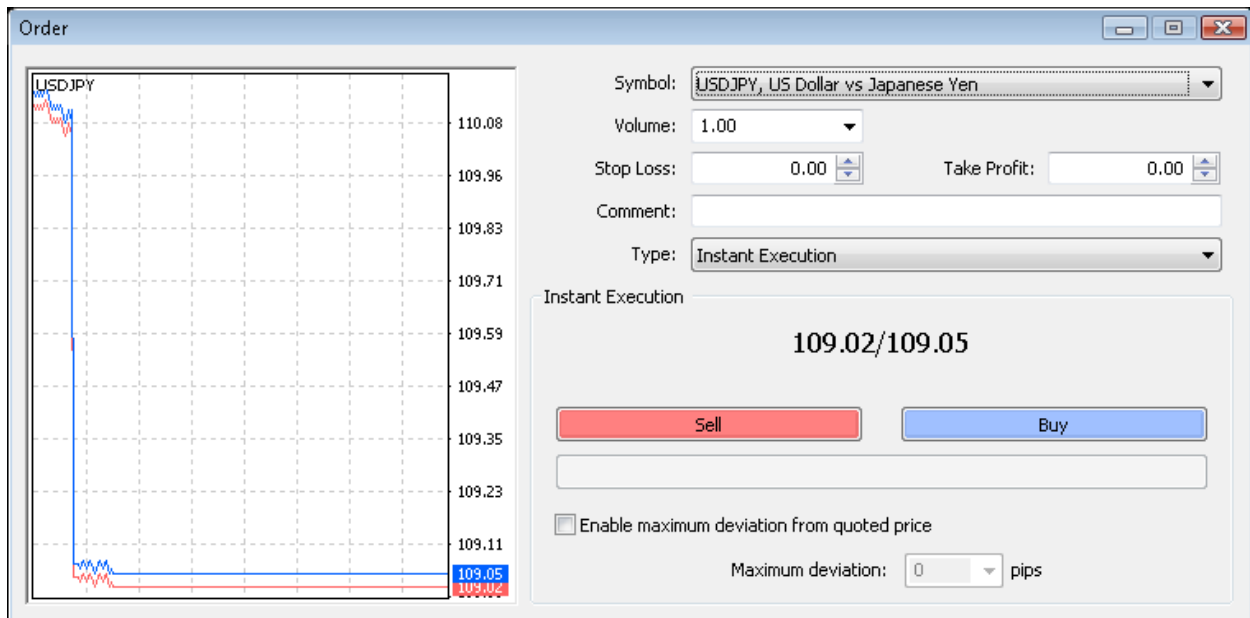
Order

USDJPY

110.08
109.96
109.83
109.71
109.59
109.47
109.35
109.23
109.11
109.05
109.02

Symbol: USDJPY, US Dollar vs Japanese Yen

Volume: 1.00

Stop Loss: 0.00

Take Profit: 0.00

Comment:

Type: Instant Execution

Instant Execution

109.02/109.05

Sell

Buy

Enable maximum deviation from quoted price

Maximum deviation: 0 pips